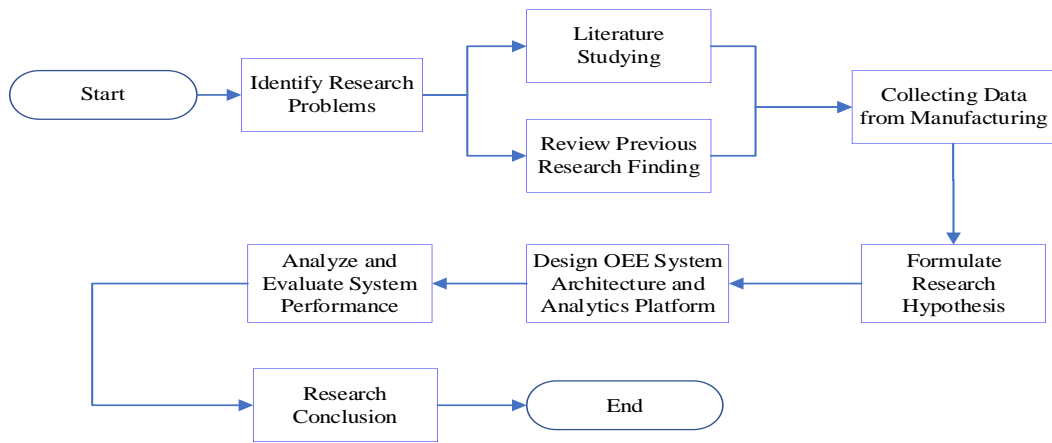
Start

Identify Research Problems

Literature Studying

Review Previous Research Finding

Collecting Data from Manufacturing

Formulate Research Hypothesis

Design OEE System Architecture and Analytics Platform

Analyze and Evaluate System Performance

Research Conclusion

End